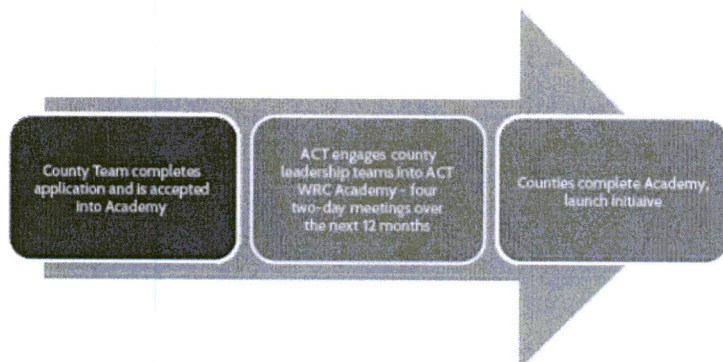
County Team completes application and is accepted into Academy

ACT engages county leadership teams into ACT WRC Academy - four two-day meetings over the next 12 months

Counties complete Academy, launch initiaive